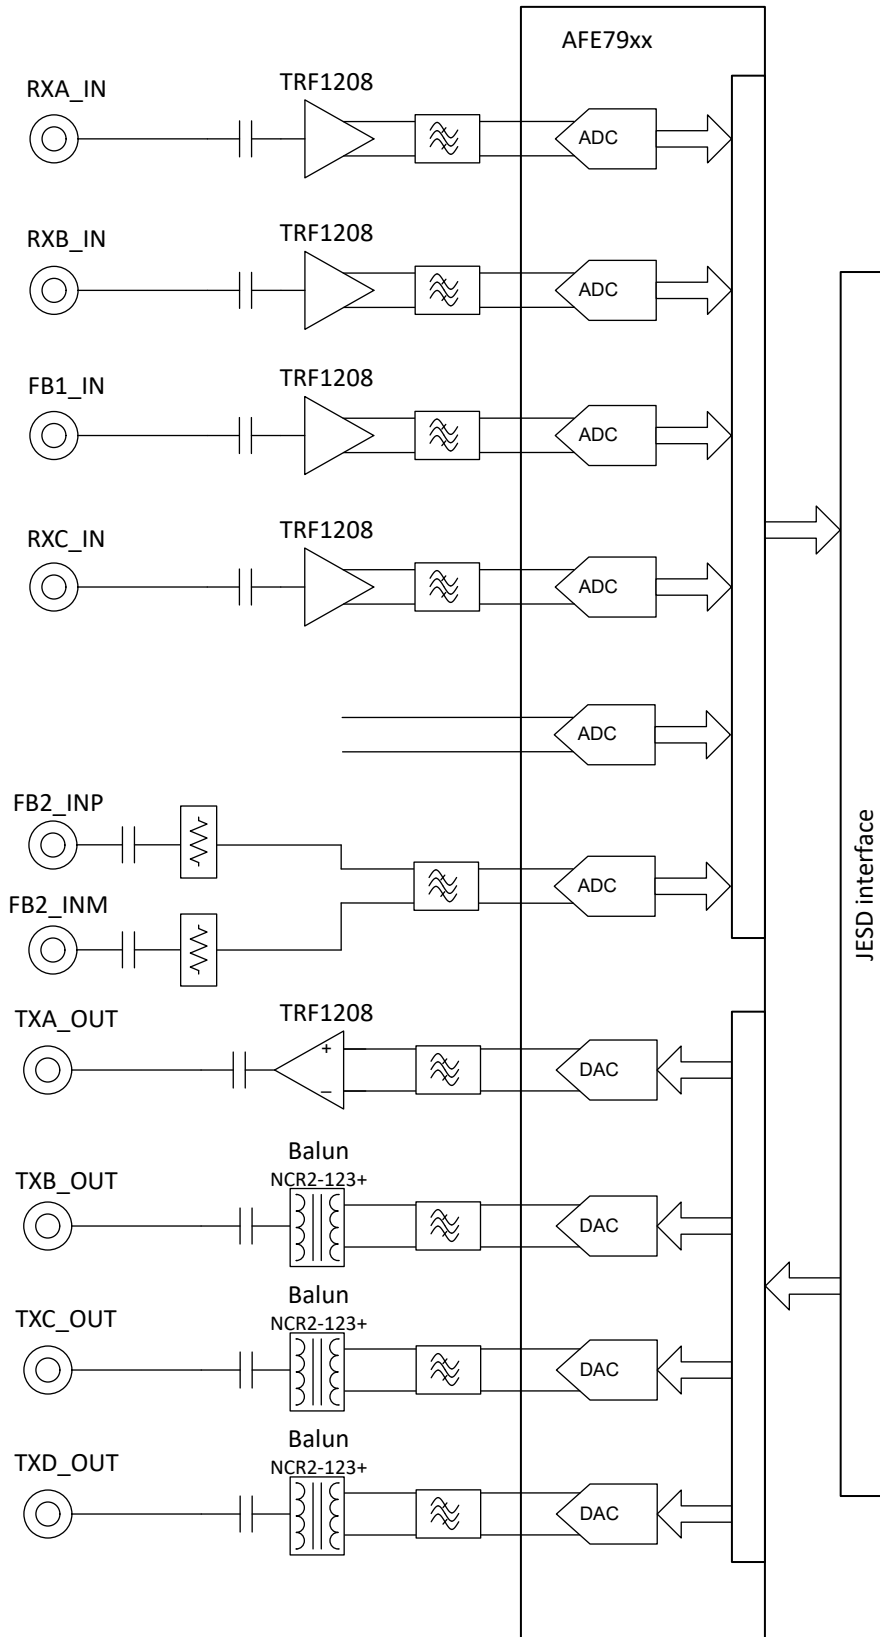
AFE79xx

RXA_IN
TRF1208
ADC

RXB_IN
TRF1208
ADC

FB1_IN
TRF1208
ADC

RXC_IN
TRF1208
ADC

ADC

FB2_INP
ADC
FB2_INM

JESD interface

TXA_OUT
TRF1208
+
–
DAC

Balun
NCR2-123+
TXB_OUT
DAC

Balun
NCR2-123+
TXC_OUT
DAC

Balun
NCR2-123+
TXD_OUT
DAC